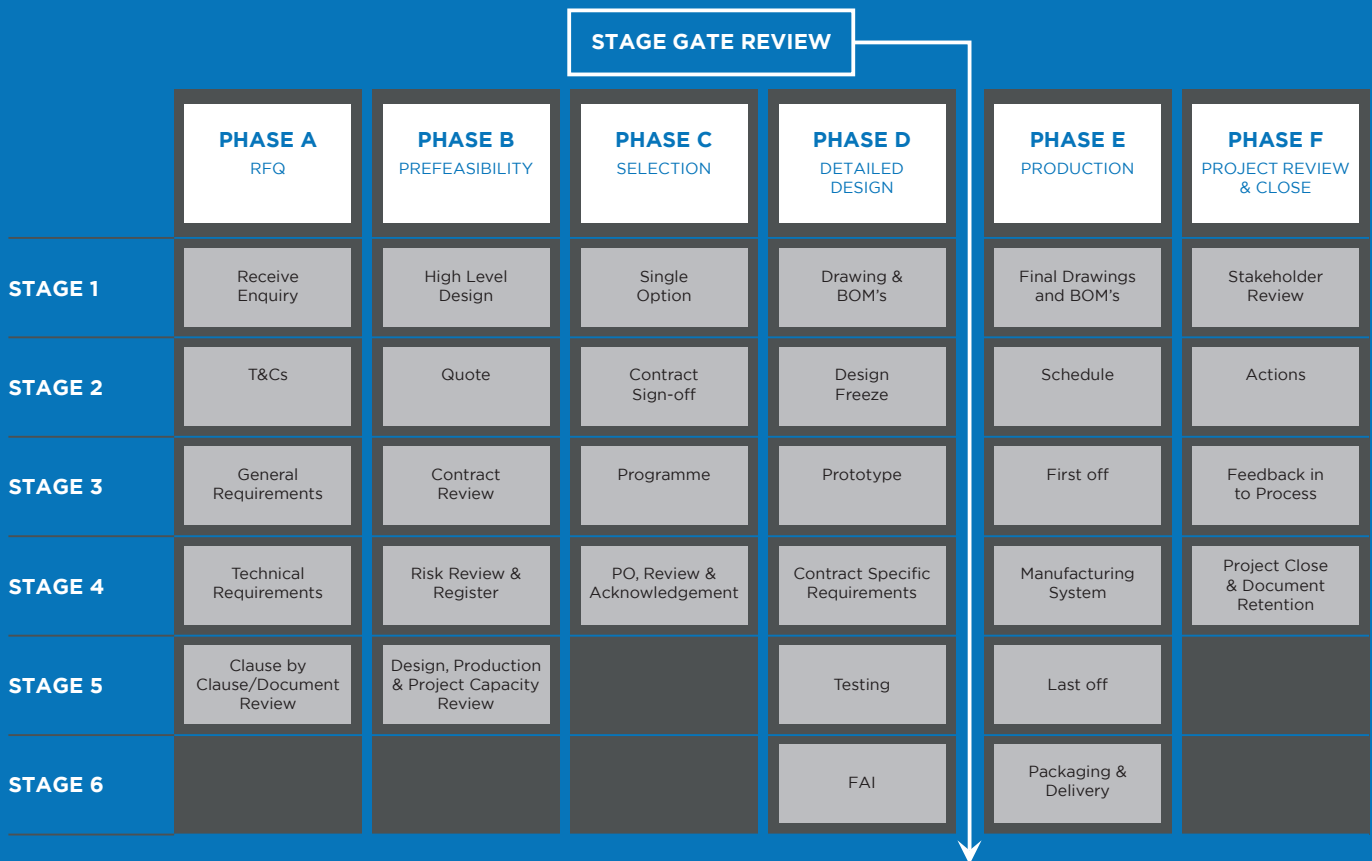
STAGE GATE REVIEW

| | PHASE A RFQ | PHASE B PREFEASIBILITY | PHASE C SELECTION | PHASE D DETAILED DESIGN | PHASE E PRODUCTION | PHASE F PROJECT REVIEW & CLOSE |
|---|---|---|---|---|---|---|
| STAGE 1 | Receive Enquiry | High Level Design | Single Option | Drawing & BOM's | Final Drawings and BOM's | Stakeholder Review |
| STAGE 2 | T&Cs | Quote | Contract Sign-off | Design Freeze | Schedule | Actions |
| STAGE 3 | General Requirements | Contract Review | Programme | Prototype | First off | Feedback in to Process |
| STAGE 4 | Technical Requirements | Risk Review & Register | PO, Review & Acknowledgement | Contract Specific Requirements | Manufacturing System | Project Close & Document Retention |
| STAGE 5 | Clause by Clause/Document Review | Design, Production & Project Capacity Review | | Testing | Last off | |
| STAGE 6 | | | | FAI | Packaging & Delivery | |